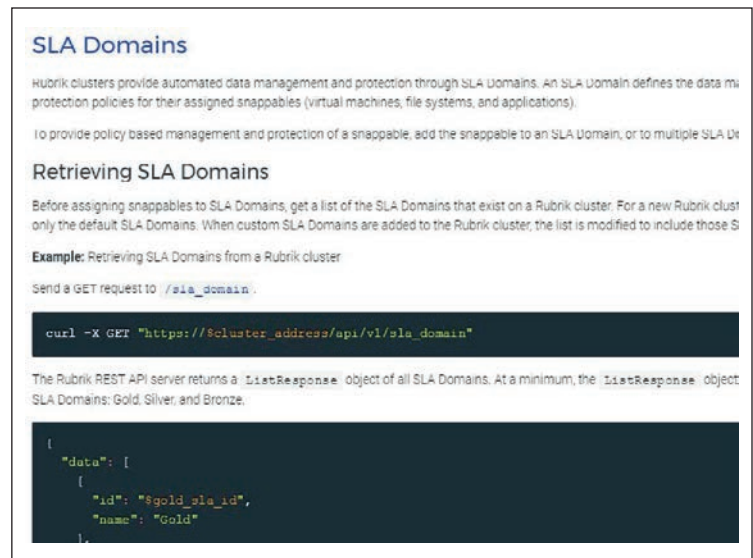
SLA Domains

Rubrik clusters provide automated data management and protection through SLA Domains. An SLA Domain defines the data ma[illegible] protection policies for their assigned snappables (virtual machines, file systems, and applications).

To provide policy based management and protection of a snappable, add the snappable to an SLA Domain, or to multiple SLA D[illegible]

Retrieving SLA Domains

Before assigning snappables to SLA Domains, get a list of the SLA Domains that exist on a Rubrik cluster. For a new Rubrik clust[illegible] only the default SLA Domains. When custom SLA Domains are added to the Rubrik cluster, the list is modified to include those S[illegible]

Example: Retrieving SLA Domains from a Rubrik cluster

Send a GET request to /sla_domain .

curl -X GET "https://$cluster_address/api/v1/sla_domain"

The Rubrik REST API server returns a ListResponse object of all SLA Domains. At a minimum, the ListResponse object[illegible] SLA Domains: Gold, Silver, and Bronze.

{
  "data": [
    {
      "id": "$gold_sla_id",
      "name": "Gold"
    },